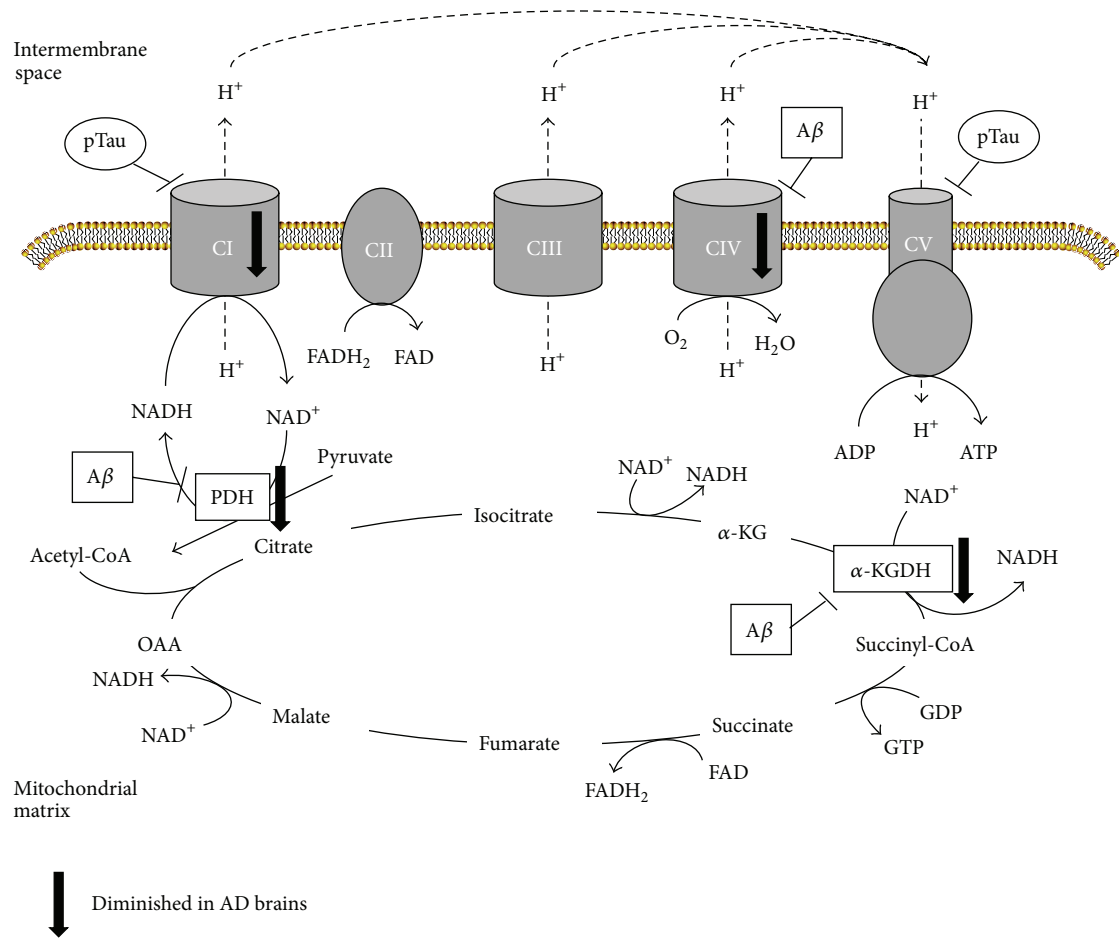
Intermembrane space

$H^+$

$H^+$

$H^+$

$H^+$

pTau

$A\beta$

pTau

CI

CII

CIII

CIV

CV

$H^+$

$FADH_2$

FAD

$H^+$

$O_2$

$H^+$

$H_2O$

NADH

$NAD^+$

$H^+$

ADP

ATP

$A\beta$

PDH

Pyruvate

$NAD^+$

NADH

Acetyl-CoA

Citrate

Isocitrate

$\alpha$-KG

$NAD^+$

$\alpha$-KGDH

NADH

$A\beta$

OAA

Succinyl-CoA

NADH

$NAD^+$

Malate

Fumarate

Succinate

GDP

GTP

FAD

$FADH_2$

Mitochondrial matrix

Diminished in AD brains